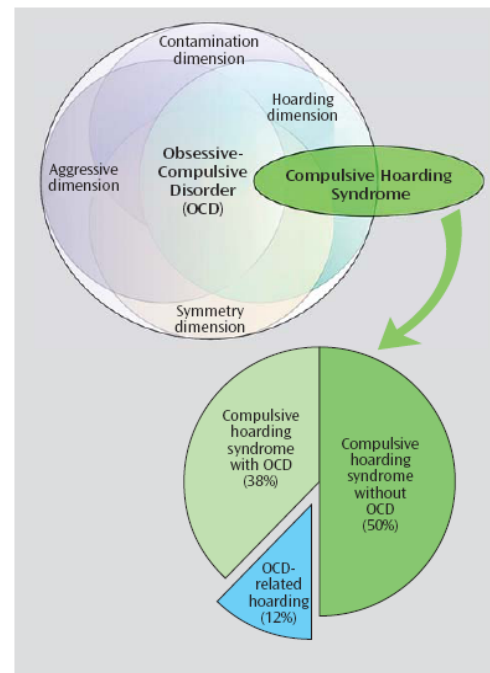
Contamination dimension

Hoarding dimension

Aggressive dimension

Obsessive-Compulsive Disorder (OCD)

Compulsive Hoarding Syndrome

Symmetry dimension

Compulsive hoarding syndrome with OCD (38%)

Compulsive hoarding syndrome without OCD (50%)

OCD-related hoarding (12%)